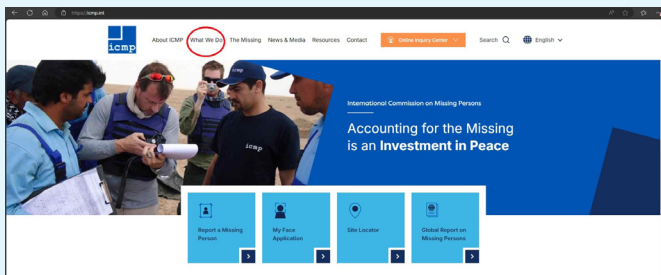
https://icmp.int

icmp

About ICMP What We Do The Missing News & Media Resources Contact Online Inquiry Center Search English

icmp

International Commission on Missing Persons

Accounting for the Missing is an **Investment in Peace**

Report a Missing Person

My Face Application

Site Locator

Global Report on Missing Persons